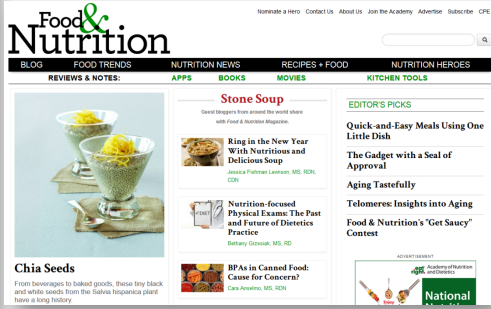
Food & Nutrition

Nominate a Hero Contact Us About Us Join the Academy Advertise Subscribe CPE

BLOG FOOD TRENDS NUTRITION NEWS RECIPES + FOOD NUTRITION HEROES

REVIEWS & NOTES: APPS BOOKS MOVIES KITCHEN TOOLS

Chia Seeds

From beverages to baked goods, these tiny black and white seeds from the Salvia hispanica plant have a long history.

Stone Soup

Guest bloggers from around the world share with Food & Nutrition Magazine.

Ring in the New Year With Nutritious and Delicious Soup

Jessica Fishman Levinson, MS, RDN, CDN

Nutrition-focused Physical Exams: The Past and Future of Dietetics Practice

Bethany Grzesiak, MS, RD

BPAs in Canned Food: Cause for Concern?

Cara Anselmo, MS, RDN

EDITOR'S PICKS

Quick-and-Easy Meals Using One Little Dish

The Gadget with a Seal of Approval

Aging Tastefully

Telomeres: Insights into Aging

Food & Nutrition's "Get Saucy" Contest

ADVERTISEMENT

Academy of Nutrition and Dietetics

National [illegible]